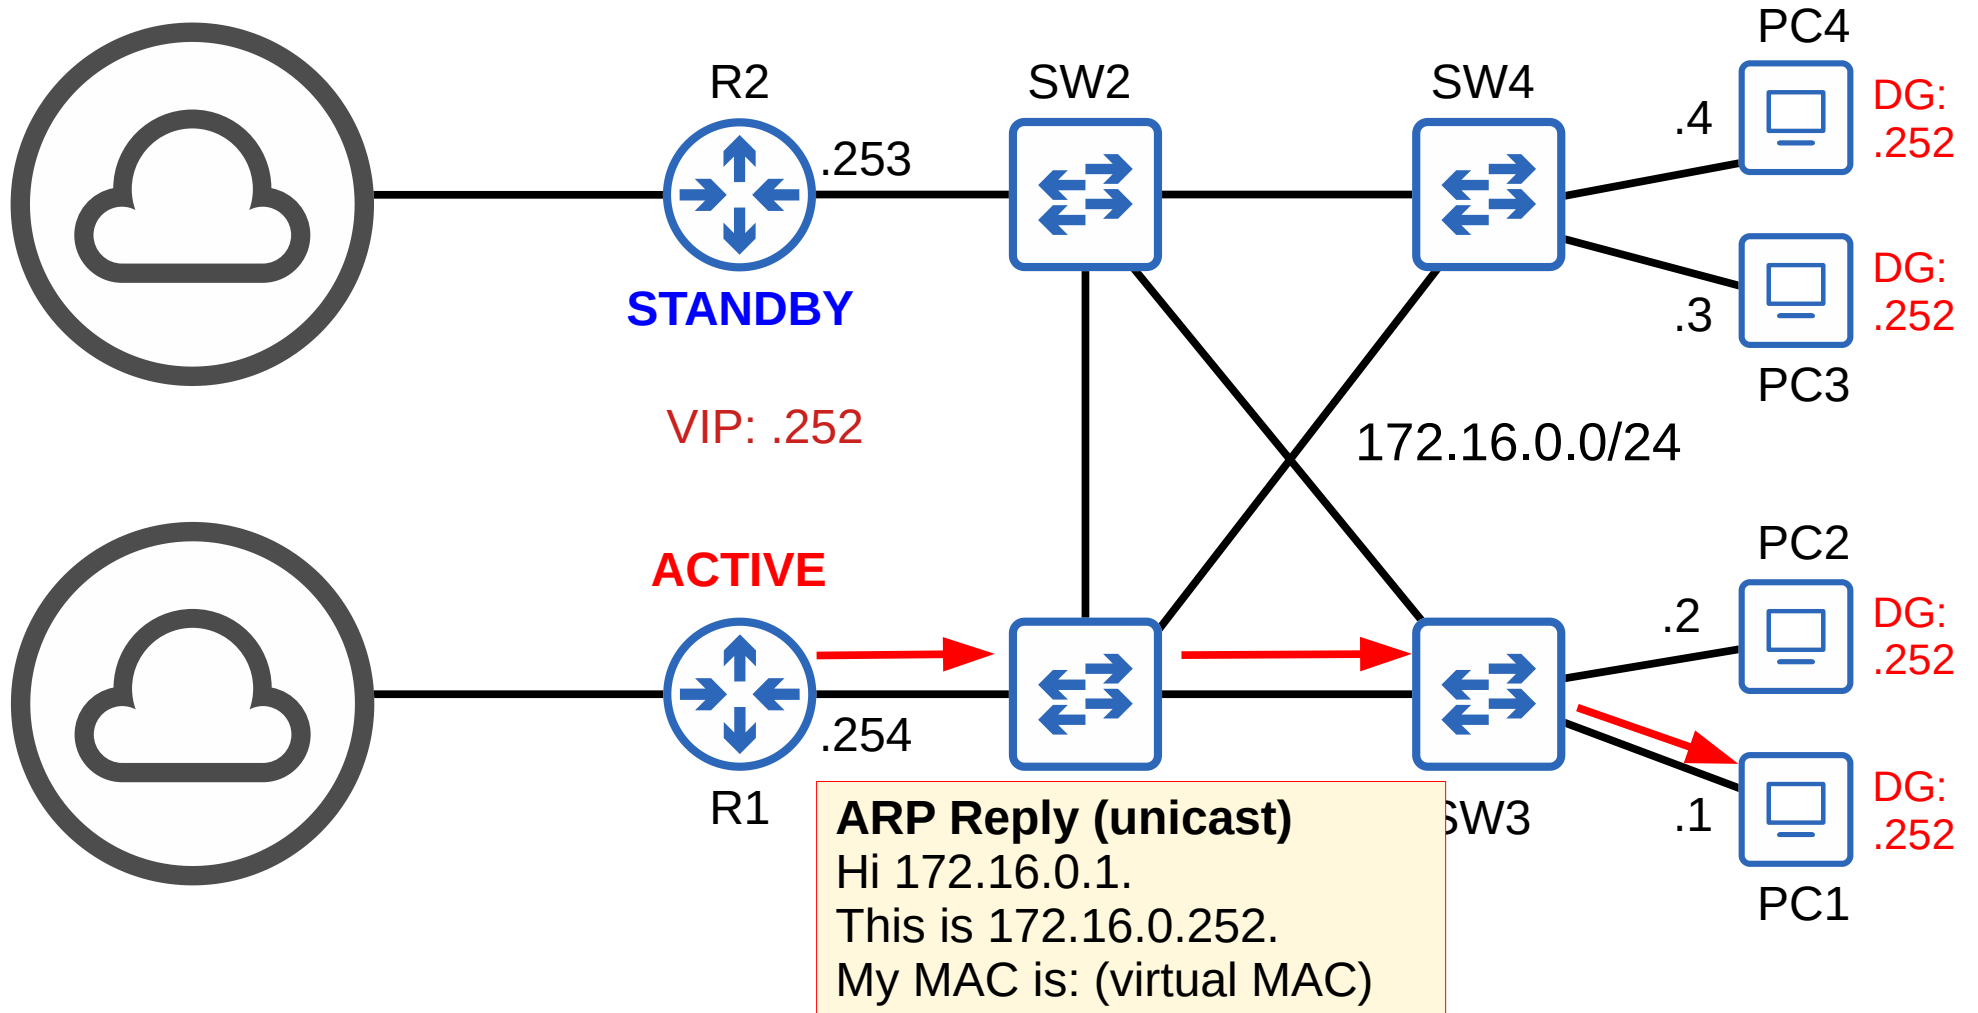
R2

.253

STANDBY

SW2

SW4

PC4

.4

DG: .252

.3

DG: .252

PC3

VIP: .252

172.16.0.0/24

ACTIVE

PC2

.2

DG: .252

.254

R1

ARP Reply (unicast)
Hi 172.16.0.1.
This is 172.16.0.252.
My MAC is: (virtual MAC)

SW3

.1

DG: .252

PC1